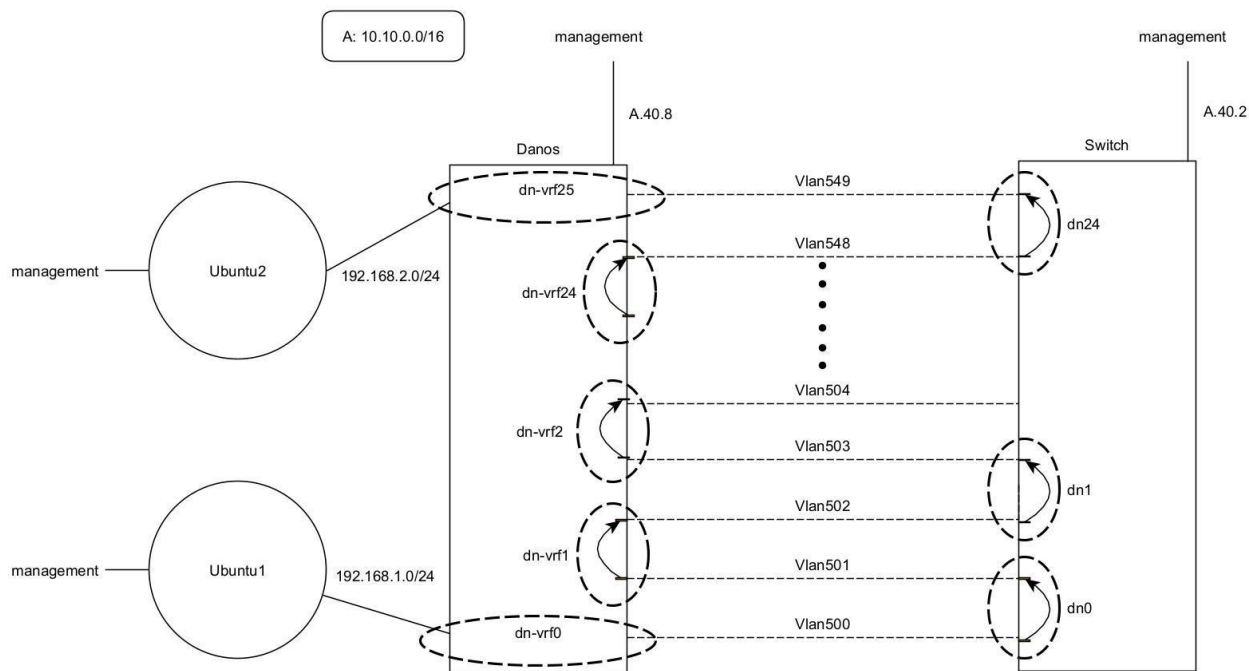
A: 10.10.0.0/16

management

management

A.40.8

A.40.2

Danos

Switch

dn-vrf25

Vlan549

dn24

management

Ubuntu2

192.168.2.0/24

Vlan548

dn-vrf24

Vlan504

dn-vrf2

Vlan503

dn1

Vlan502

dn-vrf1

management

Ubuntu1

192.168.1.0/24

Vlan501

dn0

dn-vrf0

Vlan500